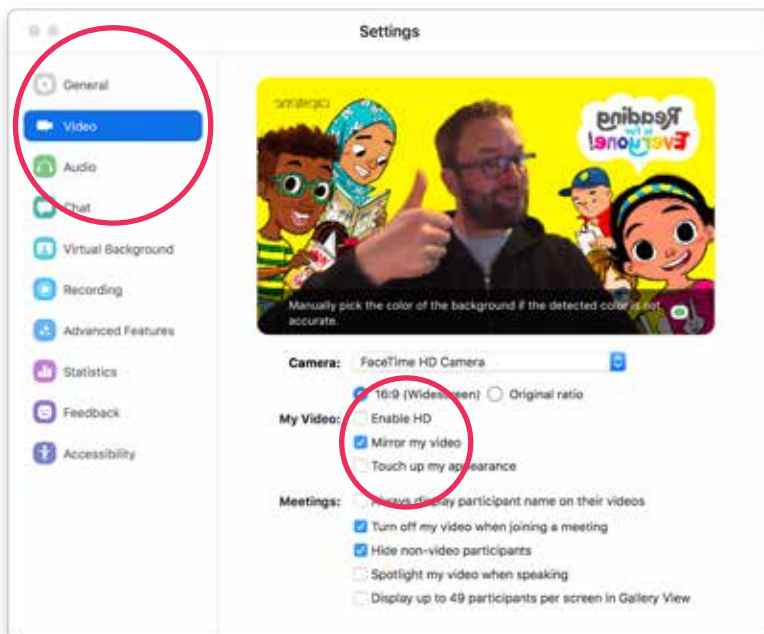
Settings

General
Video
Audio
Chat
Virtual Background
Recording
Advanced Features
Statistics
Feedback
Accessibility

capstone

Reading is for Everyone!

Manually pick the color of the background if the detected color is not accurate.

Camera: FaceTime HD Camera

16:9 (Widescreen) Original ratio

My Video: Enable HD
Mirror my video
Touch up my appearance

Meetings: Always display participant name on their videos
Turn off my video when joining a meeting
Hide non-video participants
Spotlight my video when speaking
Display up to 49 participants per screen in Gallery View